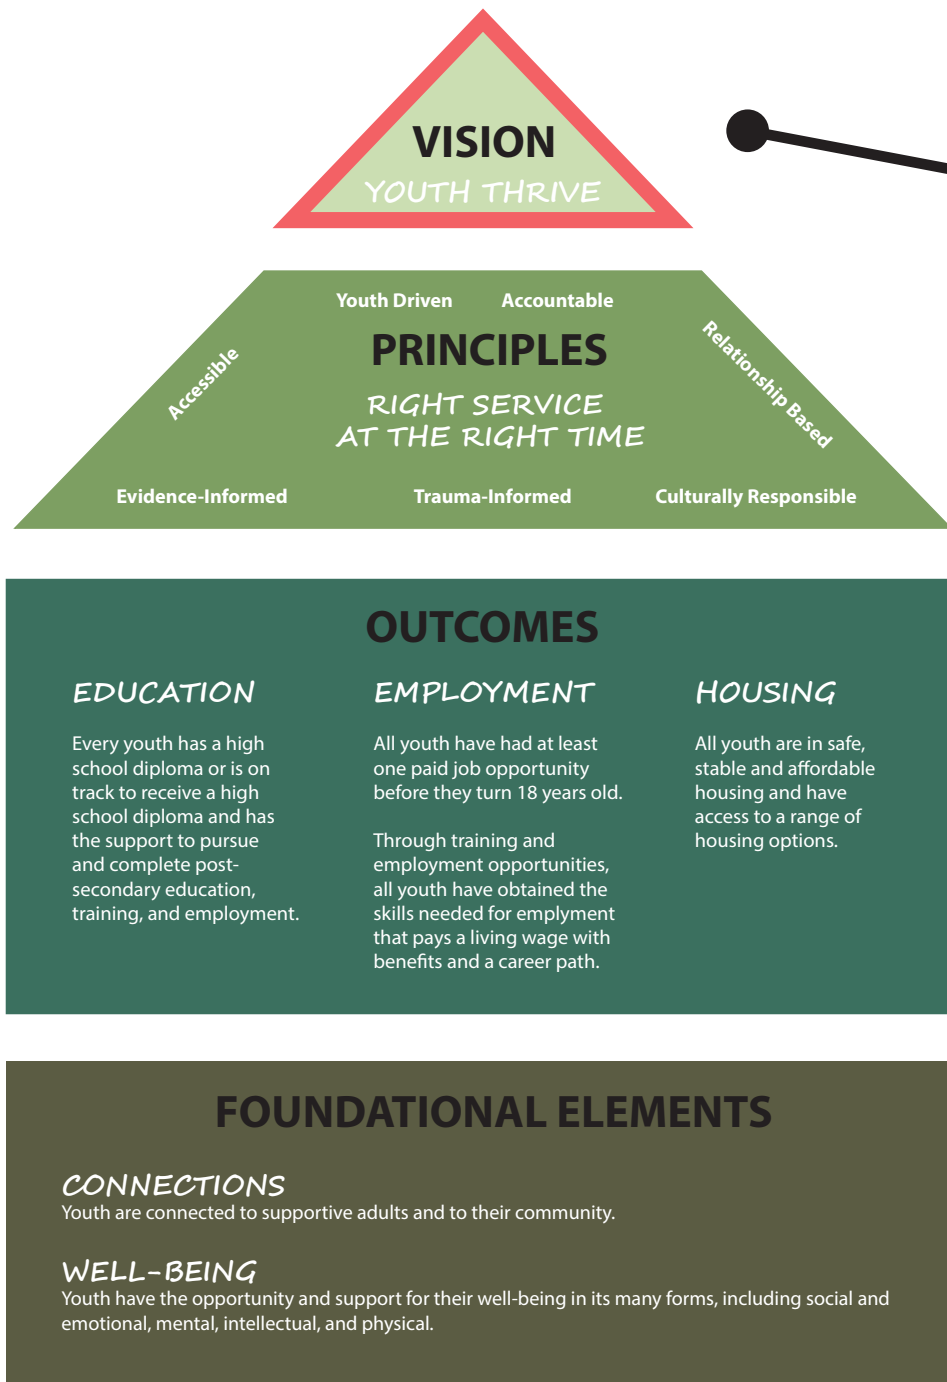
VISION
YOUTH THRIVE

Youth Driven
Accountable
PRINCIPLES
RIGHT SERVICE AT THE RIGHT TIME
Accessible
Relationship Based
Evidence-Informed
Trauma-Informed
Culturally Responsible

OUTCOMES

EDUCATION
Every youth has a high school diploma or is on track to receive a high school diploma and has the support to pursue and complete post-secondary education, training, and employment.

EMPLOYMENT
All youth have had at least one paid job opportunity before they turn 18 years old.

Through training and employment opportunities, all youth have obtained the skills needed for emplyment that pays a living wage with benefits and a career path.

HOUSING
All youth are in safe, stable and affordable housing and have access to a range of housing options.

FOUNDATIONAL ELEMENTS

CONNECTIONS
Youth are connected to supportive adults and to their community.

WELL-BEING
Youth have the opportunity and support for their well-being in its many forms, including social and emotional, mental, intellectual, and physical.